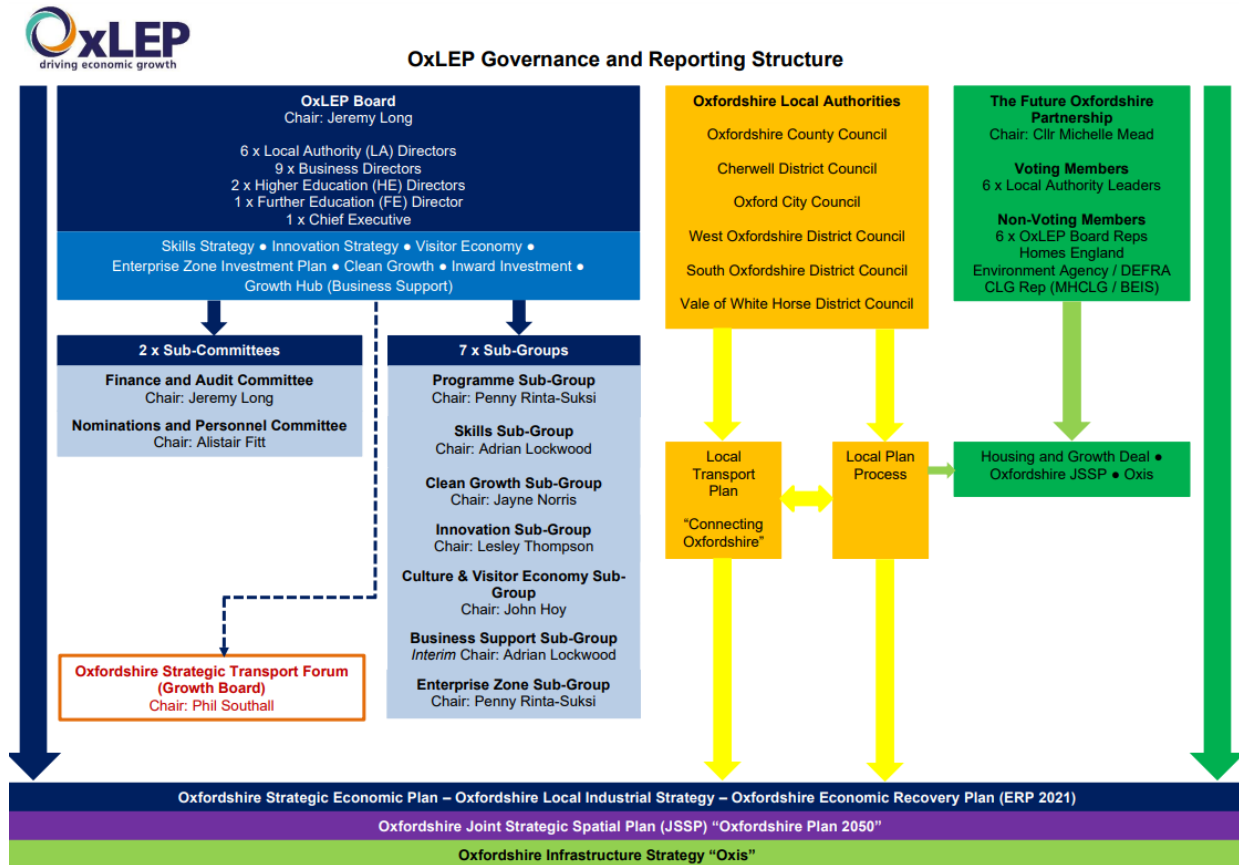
OxLEP
driving economic growth

OxLEP Governance and Reporting Structure

OxLEP Board
Chair: Jeremy Long

6 x Local Authority (LA) Directors
9 x Business Directors
2 x Higher Education (HE) Directors
1 x Further Education (FE) Director
1 x Chief Executive

Skills Strategy ● Innovation Strategy ● Visitor Economy ● Enterprise Zone Investment Plan ● Clean Growth ● Inward Investment ● Growth Hub (Business Support)

2 x Sub-Committees

Finance and Audit Committee
Chair: Jeremy Long

Nominations and Personnel Committee
Chair: Alistair Fitt

7 x Sub-Groups

Programme Sub-Group
Chair: Penny Rinta-Suksi

Skills Sub-Group
Chair: Adrian Lockwood

Clean Growth Sub-Group
Chair: Jayne Norris

Innovation Sub-Group
Chair: Lesley Thompson

Culture & Visitor Economy Sub-Group
Chair: John Hoy

Business Support Sub-Group
Interim Chair: Adrian Lockwood

Enterprise Zone Sub-Group
Chair: Penny Rinta-Suksi

Oxfordshire Strategic Transport Forum (Growth Board)
Chair: Phil Southall

Oxfordshire Local Authorities

Oxfordshire County Council

Cherwell District Council

Oxford City Council

West Oxfordshire District Council

South Oxfordshire District Council

Vale of White Horse District Council

Local Transport Plan

"Connecting Oxfordshire"

Local Plan Process

The Future Oxfordshire Partnership
Chair: Cllr Michelle Mead

Voting Members
6 x Local Authority Leaders

Non-Voting Members
6 x OxLEP Board Reps
Homes England
Environment Agency / DEFRA
CLG Rep (MHCLG / BEIS)

Housing and Growth Deal ● Oxfordshire JSSP ● Oxis

Oxfordshire Strategic Economic Plan – Oxfordshire Local Industrial Strategy – Oxfordshire Economic Recovery Plan (ERP 2021)

Oxfordshire Joint Strategic Spatial Plan (JSSP) "Oxfordshire Plan 2050"

Oxfordshire Infrastructure Strategy "Oxis"